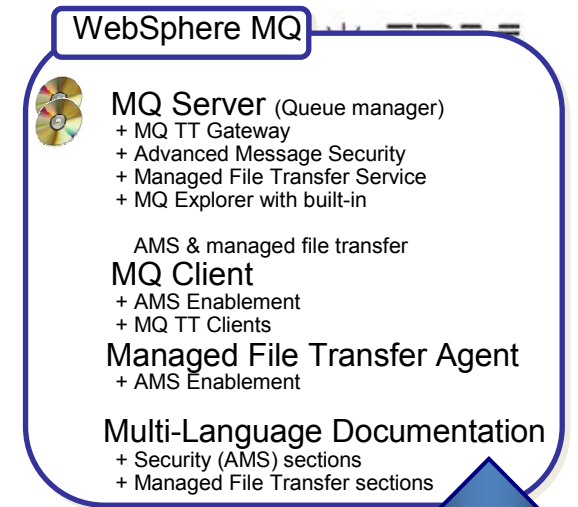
WebSphere MQ

MQ Server (Queue manager)
+ MQ TT Gateway
+ Advanced Message Security
+ Managed File Transfer Service
+ MQ Explorer with built-in

AMS & managed file transfer

MQ Client
+ AMS Enablement
+ MQ TT Clients

Managed File Transfer Agent
+ AMS Enablement

Multi-Language Documentation
+ Security (AMS) sections
+ Managed File Transfer sections